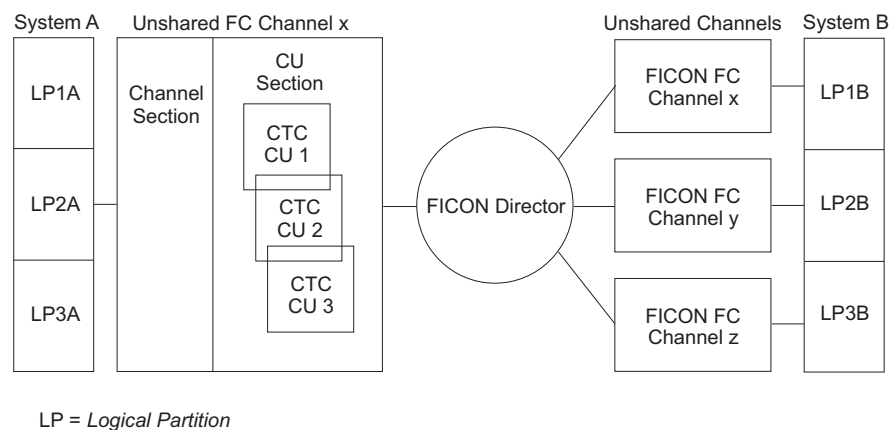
System A

Unshared FC Channel x

Unshared Channels

System B

LP1A

LP2A

LP3A

Channel Section

CU Section

CTC CU 1

CTC CU 2

CTC CU 3

FICON Director

FICON FC Channel x

FICON FC Channel y

FICON FC Channel z

LP1B

LP2B

LP3B

LP = *Logical Partition*